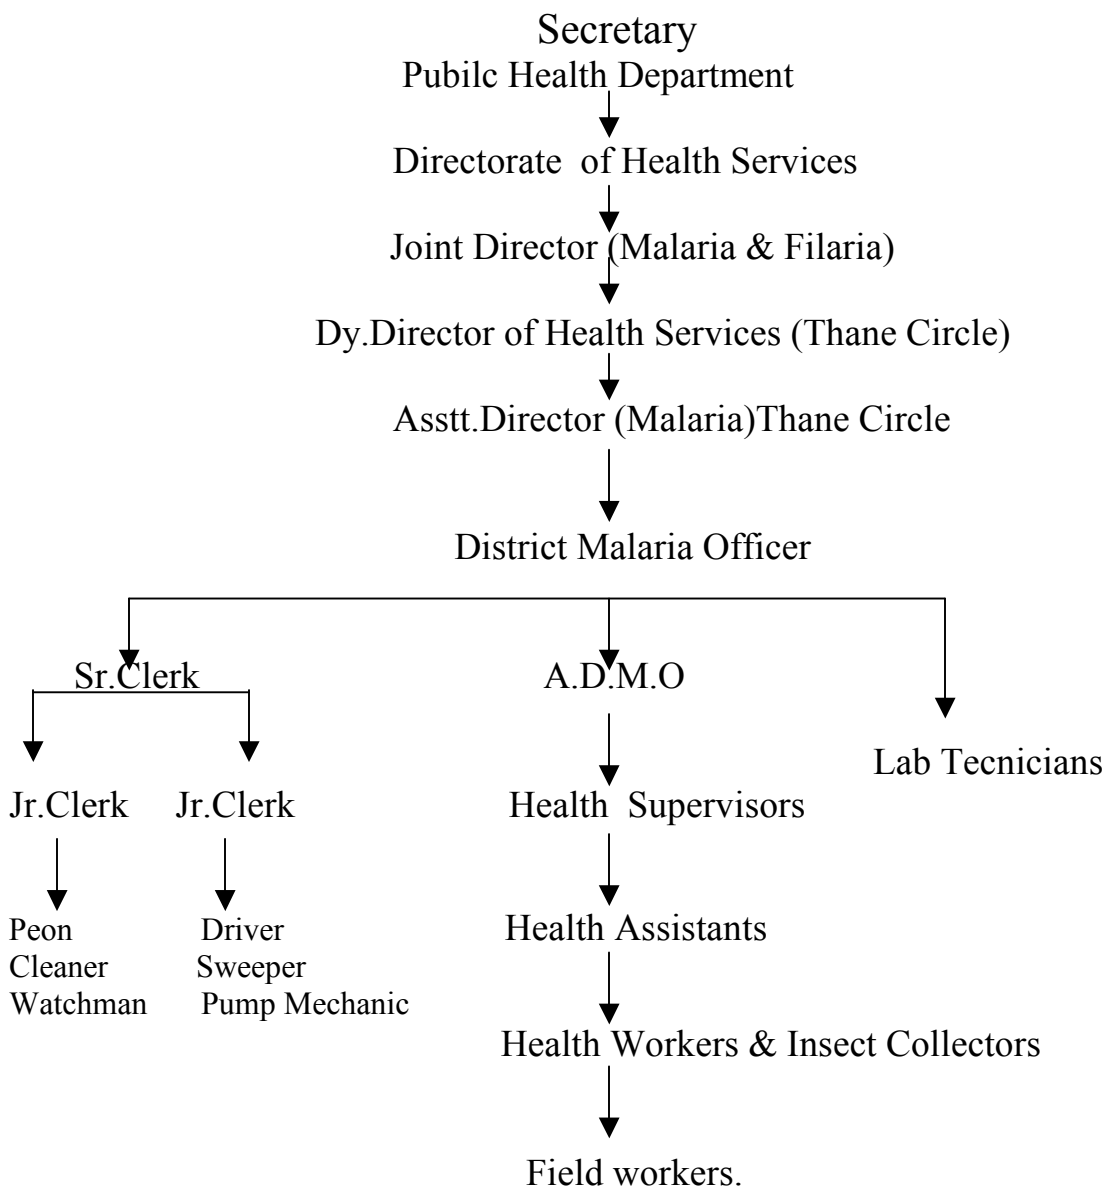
Secretary
Pubilc Health Department

Directorate of Health Services

Joint Director (Malaria & Filaria)

Dy.Director of Health Services (Thane Circle)

Asstt.Director (Malaria)Thane Circle

District Malaria Officer

Sr.Clerk

Jr.Clerk

Peon
Cleaner
Watchman

Jr.Clerk

Driver
Sweeper
Pump Mechanic

A.D.M.O

Health Supervisors

Health Assistants

Health Workers & Insect Collectors

Field workers.

Lab Tecnicians